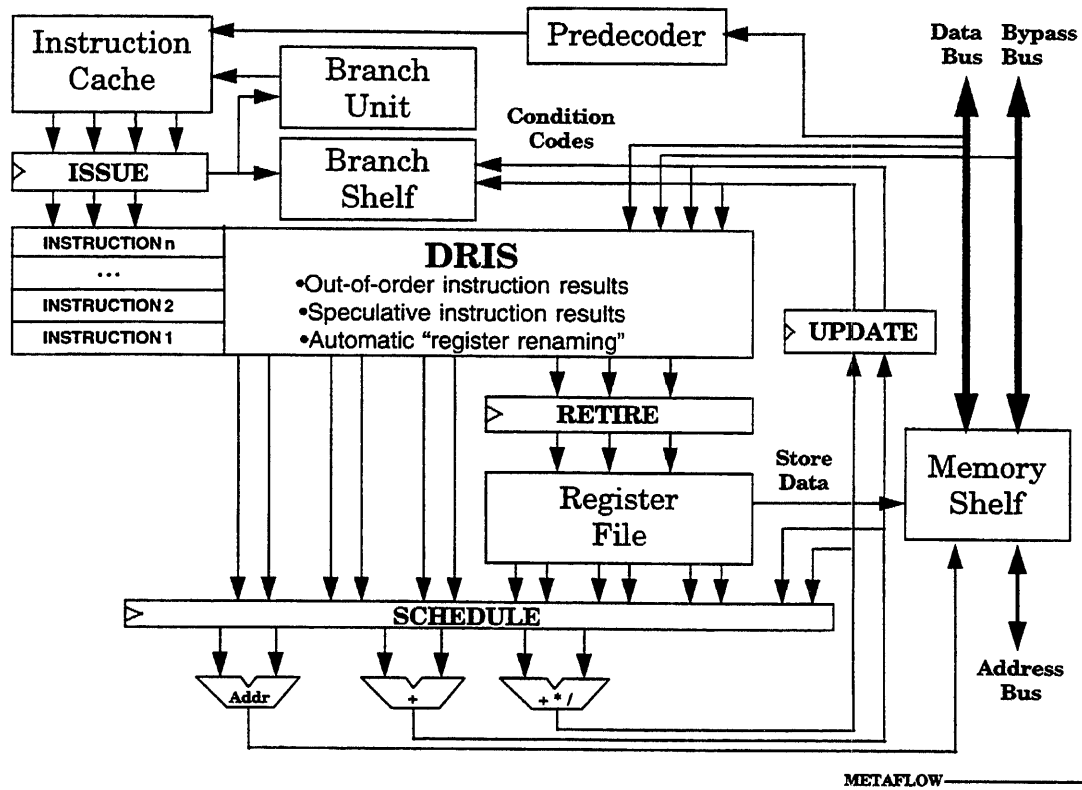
Instruction Cache

Predecoder

Data Bus

Bypass Bus

Branch Unit

Condition Codes

ISSUE

Branch Shelf

INSTRUCTION n

...

INSTRUCTION 2

INSTRUCTION 1

DRIS
•Out-of-order instruction results
•Speculative instruction results
•Automatic "register renaming"

UPDATE

RETIRE

Store Data

Register File

Memory Shelf

SCHEDULE

Addr

+

+ * /

Address Bus

METAFLOW